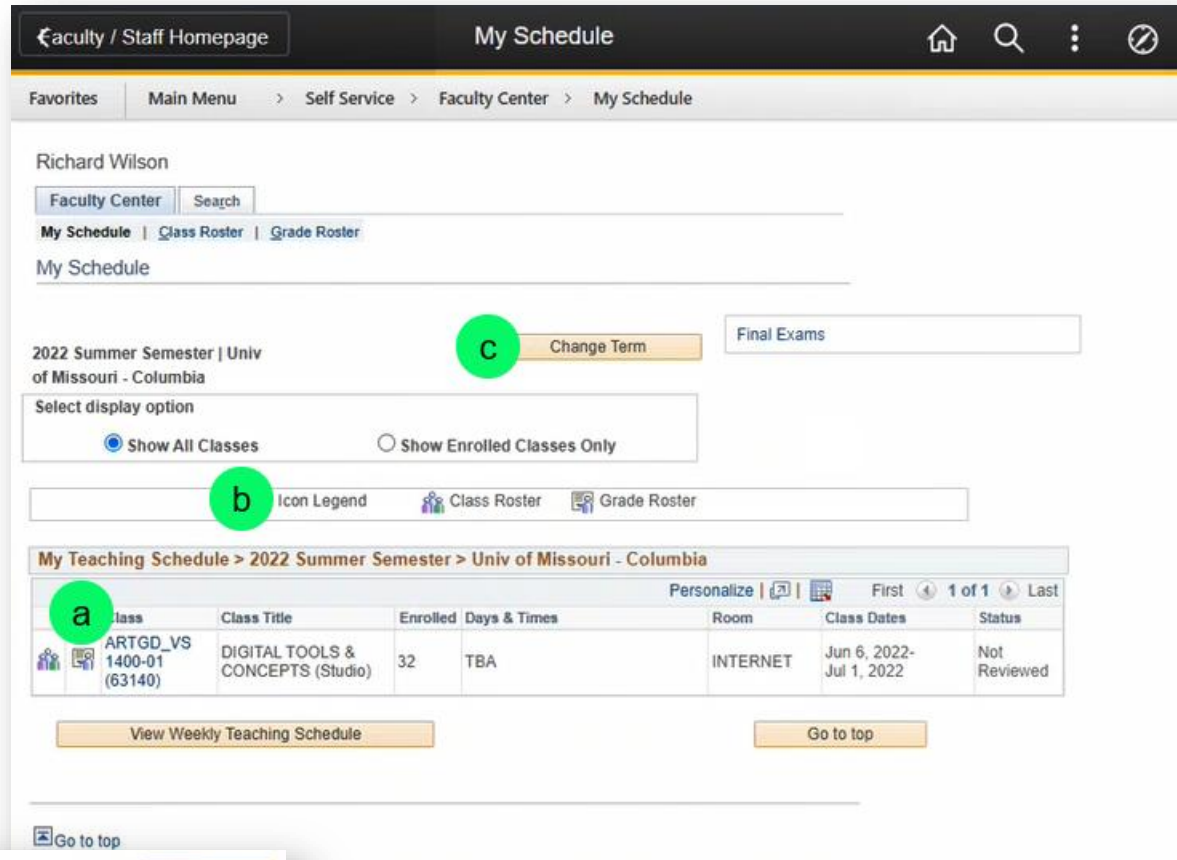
€aculty / Staff Homepage

My Schedule

Favorites | Main Menu > Self Service > Faculty Center > My Schedule

Richard Wilson

Faculty Center | Search

My Schedule | Class Roster | Grade Roster

My Schedule

c

Change Term

Final Exams

2022 Summer Semester | Univ of Missouri - Columbia

Select display option

Show All Classes

Show Enrolled Classes Only

b

Icon Legend Class Roster Grade Roster

My Teaching Schedule > 2022 Summer Semester > Univ of Missouri - Columbia

Personalize | | First 1 of 1 Last

a

| | | Class | Class Title | Enrolled | Days & Times | Room | Class Dates | Status |
|---|---|---|---|---|---|---|---|---|
| | | ARTGD_VS 1400-01 (63140) | DIGITAL TOOLS & CONCEPTS (Studio) | 32 | TBA | INTERNET | Jun 6, 2022- Jul 1, 2022 | Not Reviewed |

View Weekly Teaching Schedule

Go to top

Go to top